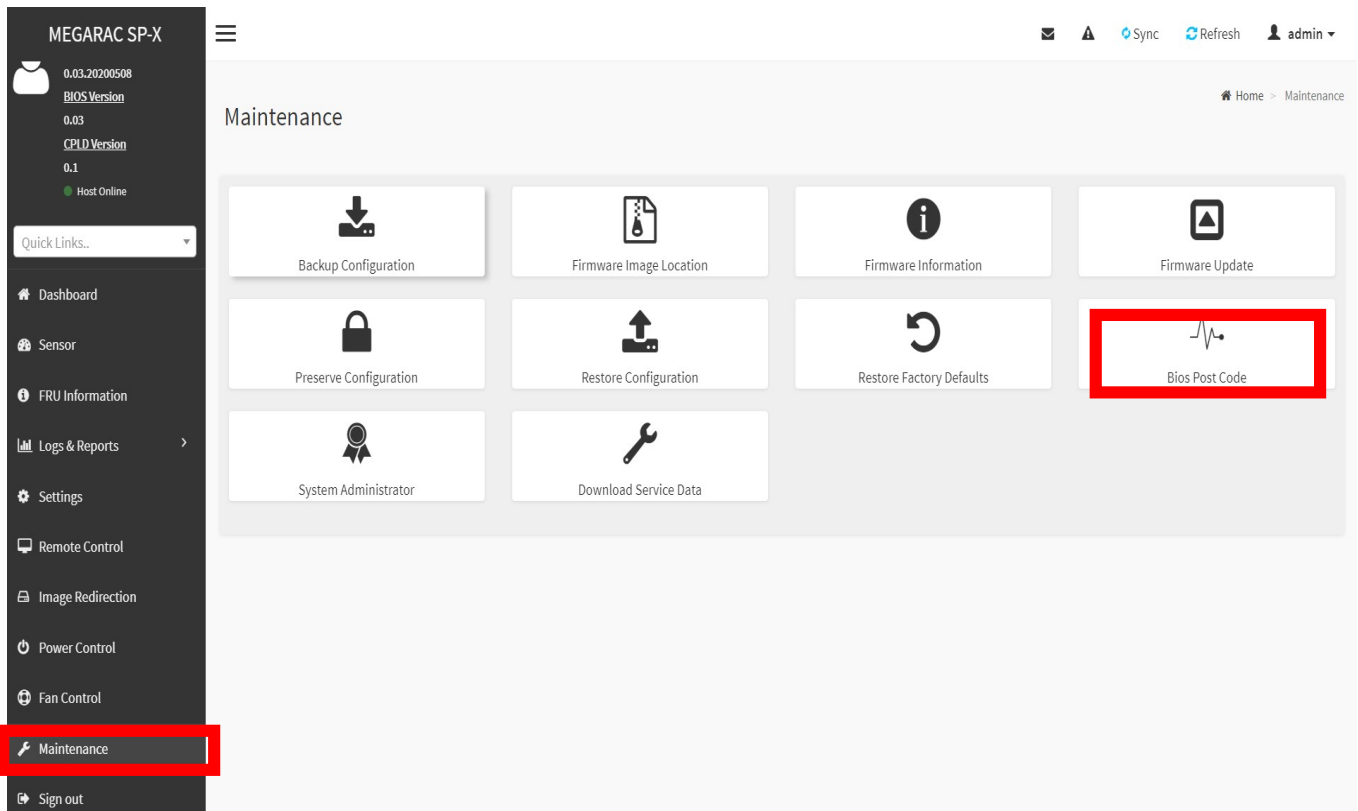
MEGARAC SP-X

0.03.20200508
BIOS Version
0.03
CPLD Version
0.1
Host Online

Quick Links..

Dashboard
Sensor
FRU Information
Logs & Reports
Settings
Remote Control
Image Redirection
Power Control
Fan Control
Maintenance
Sign out

Sync Refresh admin

Home > Maintenance

Maintenance

Backup Configuration
Firmware Image Location
Firmware Information
Firmware Update
Preserve Configuration
Restore Configuration
Restore Factory Defaults
Bios Post Code
System Administrator
Download Service Data